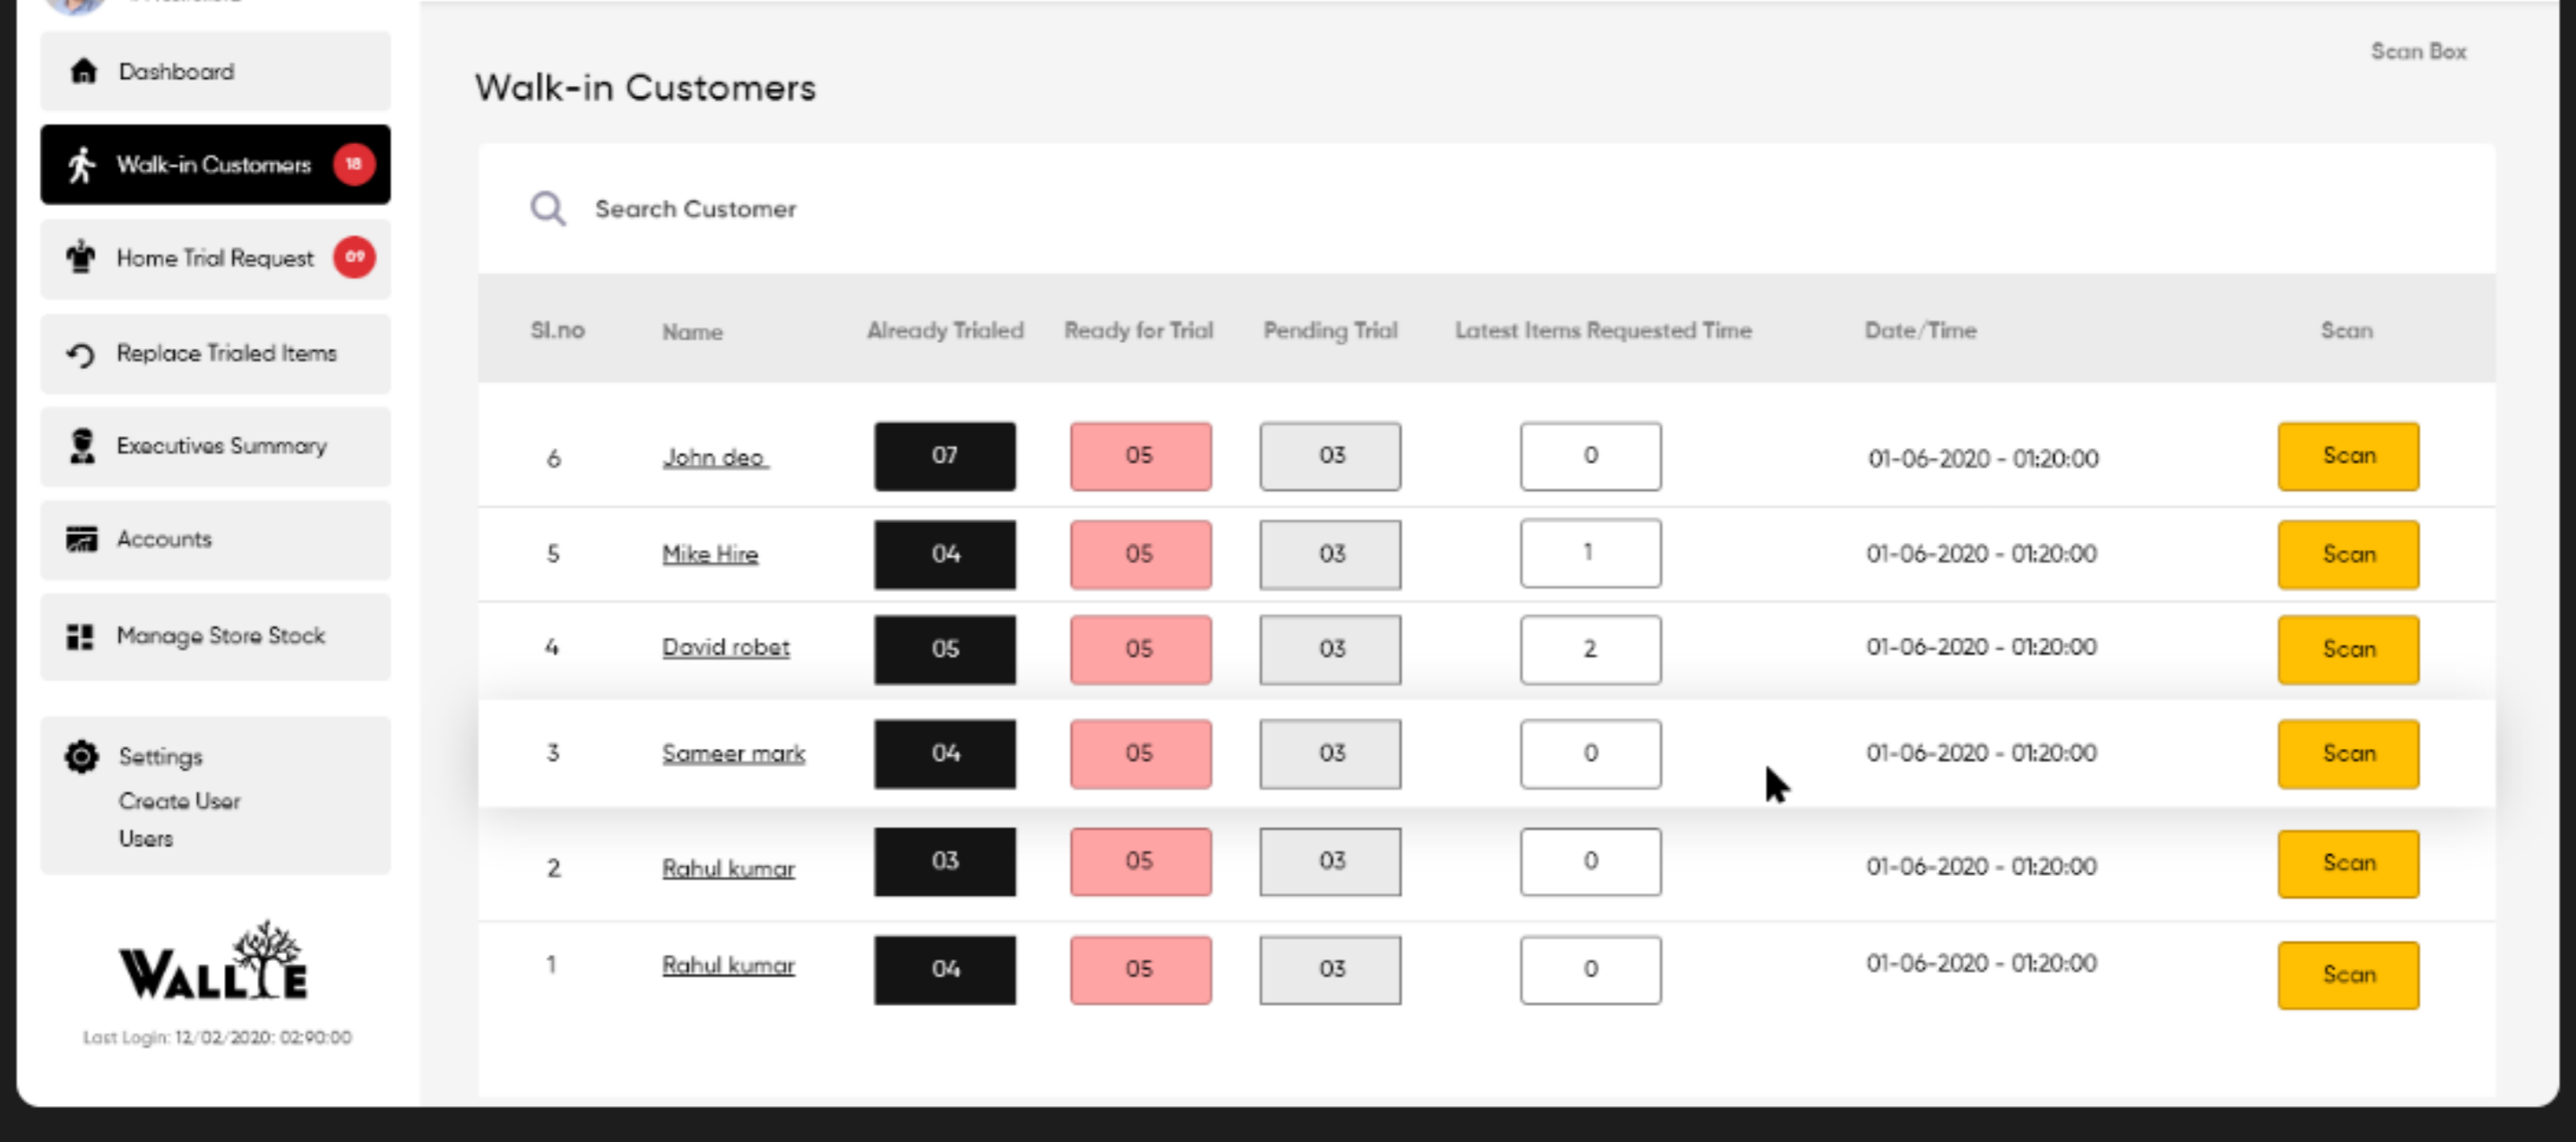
Dashboard
Walk-in Customers 18
Home Trial Request 09
Replace Trialed Items
Executives Summary
Accounts
Manage Store Stock
Settings
Create User
Users
WALLIE
Last Login: 12/02/2020: 02:90:00

Scan Box
Walk-in Customers

Search Customer

| Sl.no | Name | Already Trialed | Ready for Trial | Pending Trial | Latest Items Requested Time | Date/Time | Scan |
|---|---|---|---|---|---|---|---|
| 6 | John deo | 07 | 05 | 03 | 0 | 01-06-2020 - 01:20:00 | Scan |
| 5 | Mike Hire | 04 | 05 | 03 | 1 | 01-06-2020 - 01:20:00 | Scan |
| 4 | David robet | 05 | 05 | 03 | 2 | 01-06-2020 - 01:20:00 | Scan |
| 3 | Sameer mark | 04 | 05 | 03 | 0 | 01-06-2020 - 01:20:00 | Scan |
| 2 | Rahul kumar | 03 | 05 | 03 | 0 | 01-06-2020 - 01:20:00 | Scan |
| 1 | Rahul kumar | 04 | 05 | 03 | 0 | 01-06-2020 - 01:20:00 | Scan |